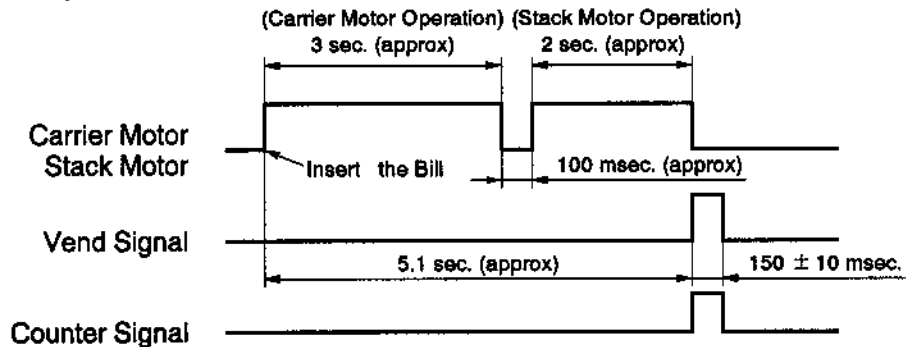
(Carrier Motor Operation) (Stack Motor Operation)
3 sec. (approx)
2 sec. (approx)

Carrier Motor
Stack Motor
Insert the Bill
100 msec. (approx)

Vend Signal
5.1 sec. (approx)
150 $\pm$ 10 msec.

Counter Signal